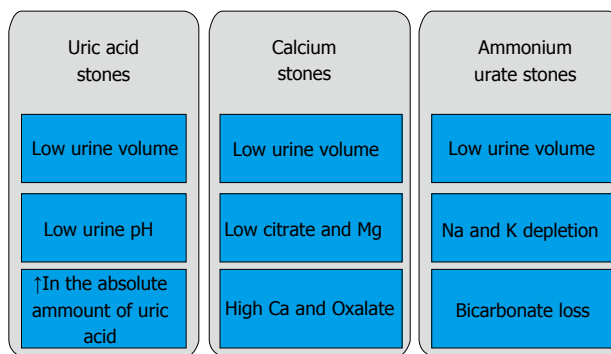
Uric acid stones

Low urine volume

Low urine pH

↑In the absolute ammount of uric acid

Calcium stones

Low urine volume

Low citrate and Mg

High Ca and Oxalate

Ammonium urate stones

Low urine volume

Na and K depletion

Bicarbonate loss